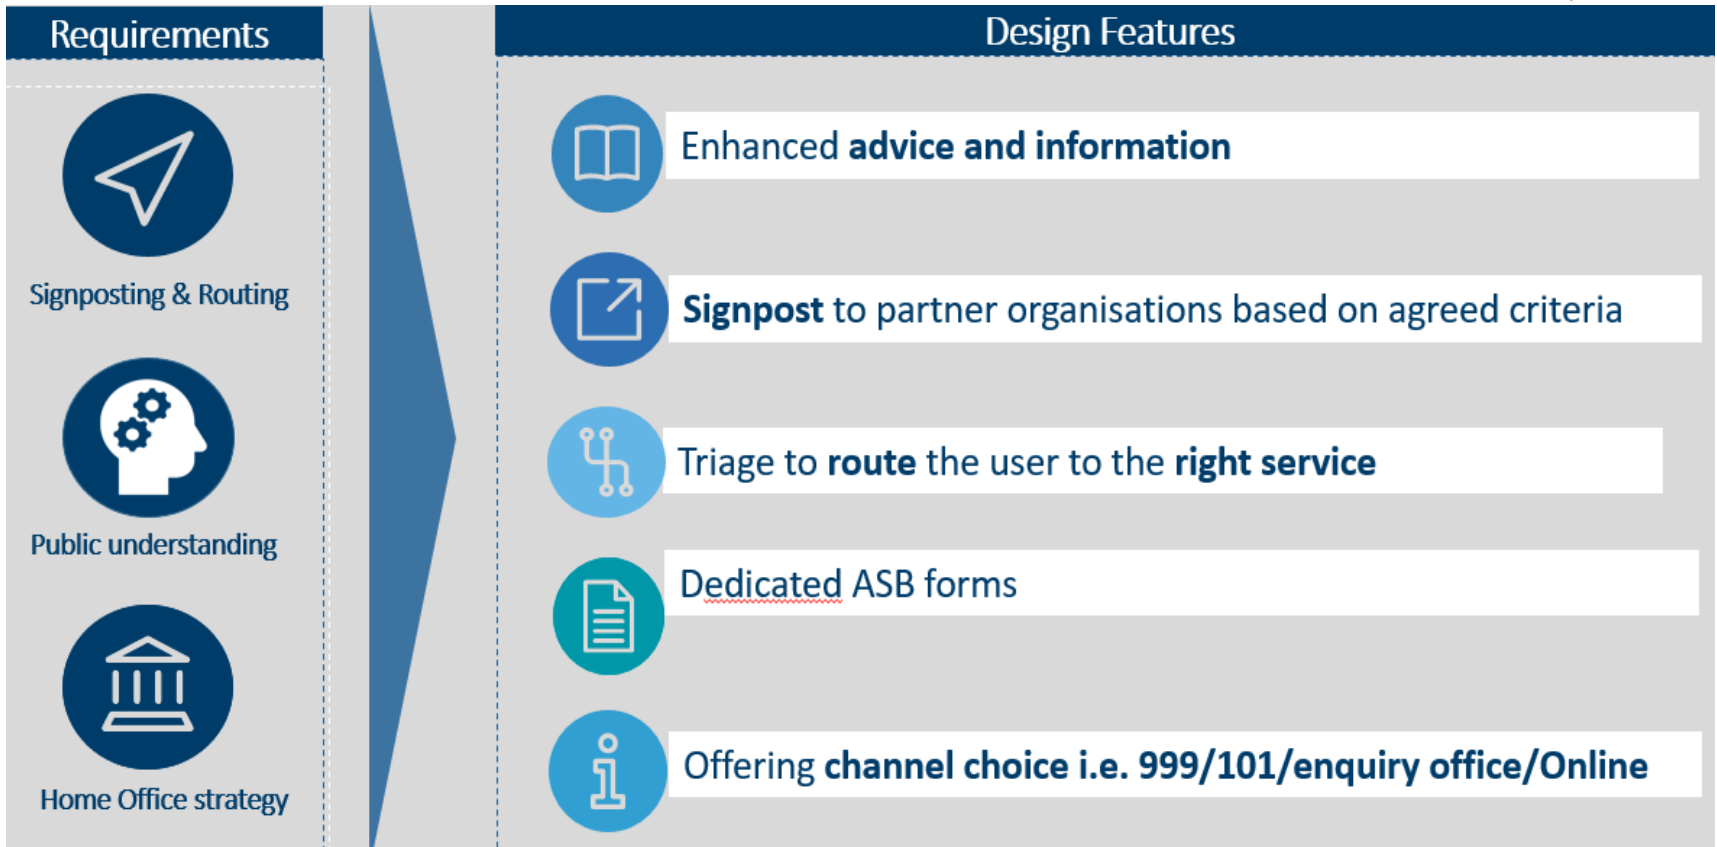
Requirements

Signposting & Routing

Public understanding

Home Office strategy

Design Features

Enhanced **advice and information**

**Signpost** to partner organisations based on agreed criteria

Triage to **route** the user to the **right service**

Dedicated ASB forms

Offering **channel choice i.e. 999/101/enquiry office/Online**